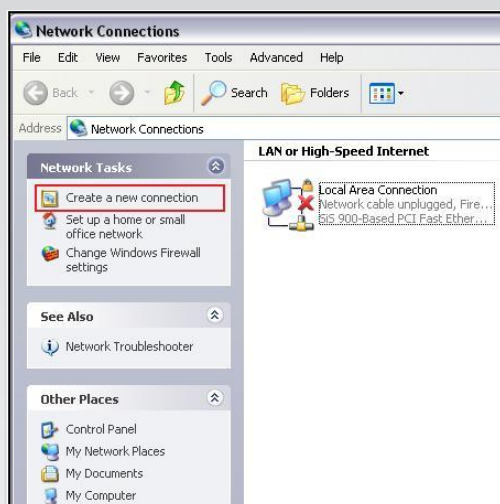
Network Connections

File Edit View Favorites Tools Advanced Help

Back Search Folders

Address Network Connections

Network Tasks

Create a new connection

Set up a home or small office network

Change Windows Firewall settings

See Also

Network Troubleshooter

Other Places

Control Panel

My Network Places

My Documents

My Computer

LAN or High-Speed Internet

Local Area Connection
Network cable unplugged, Fire...
SiS 900-Based PCI Fast Ether...